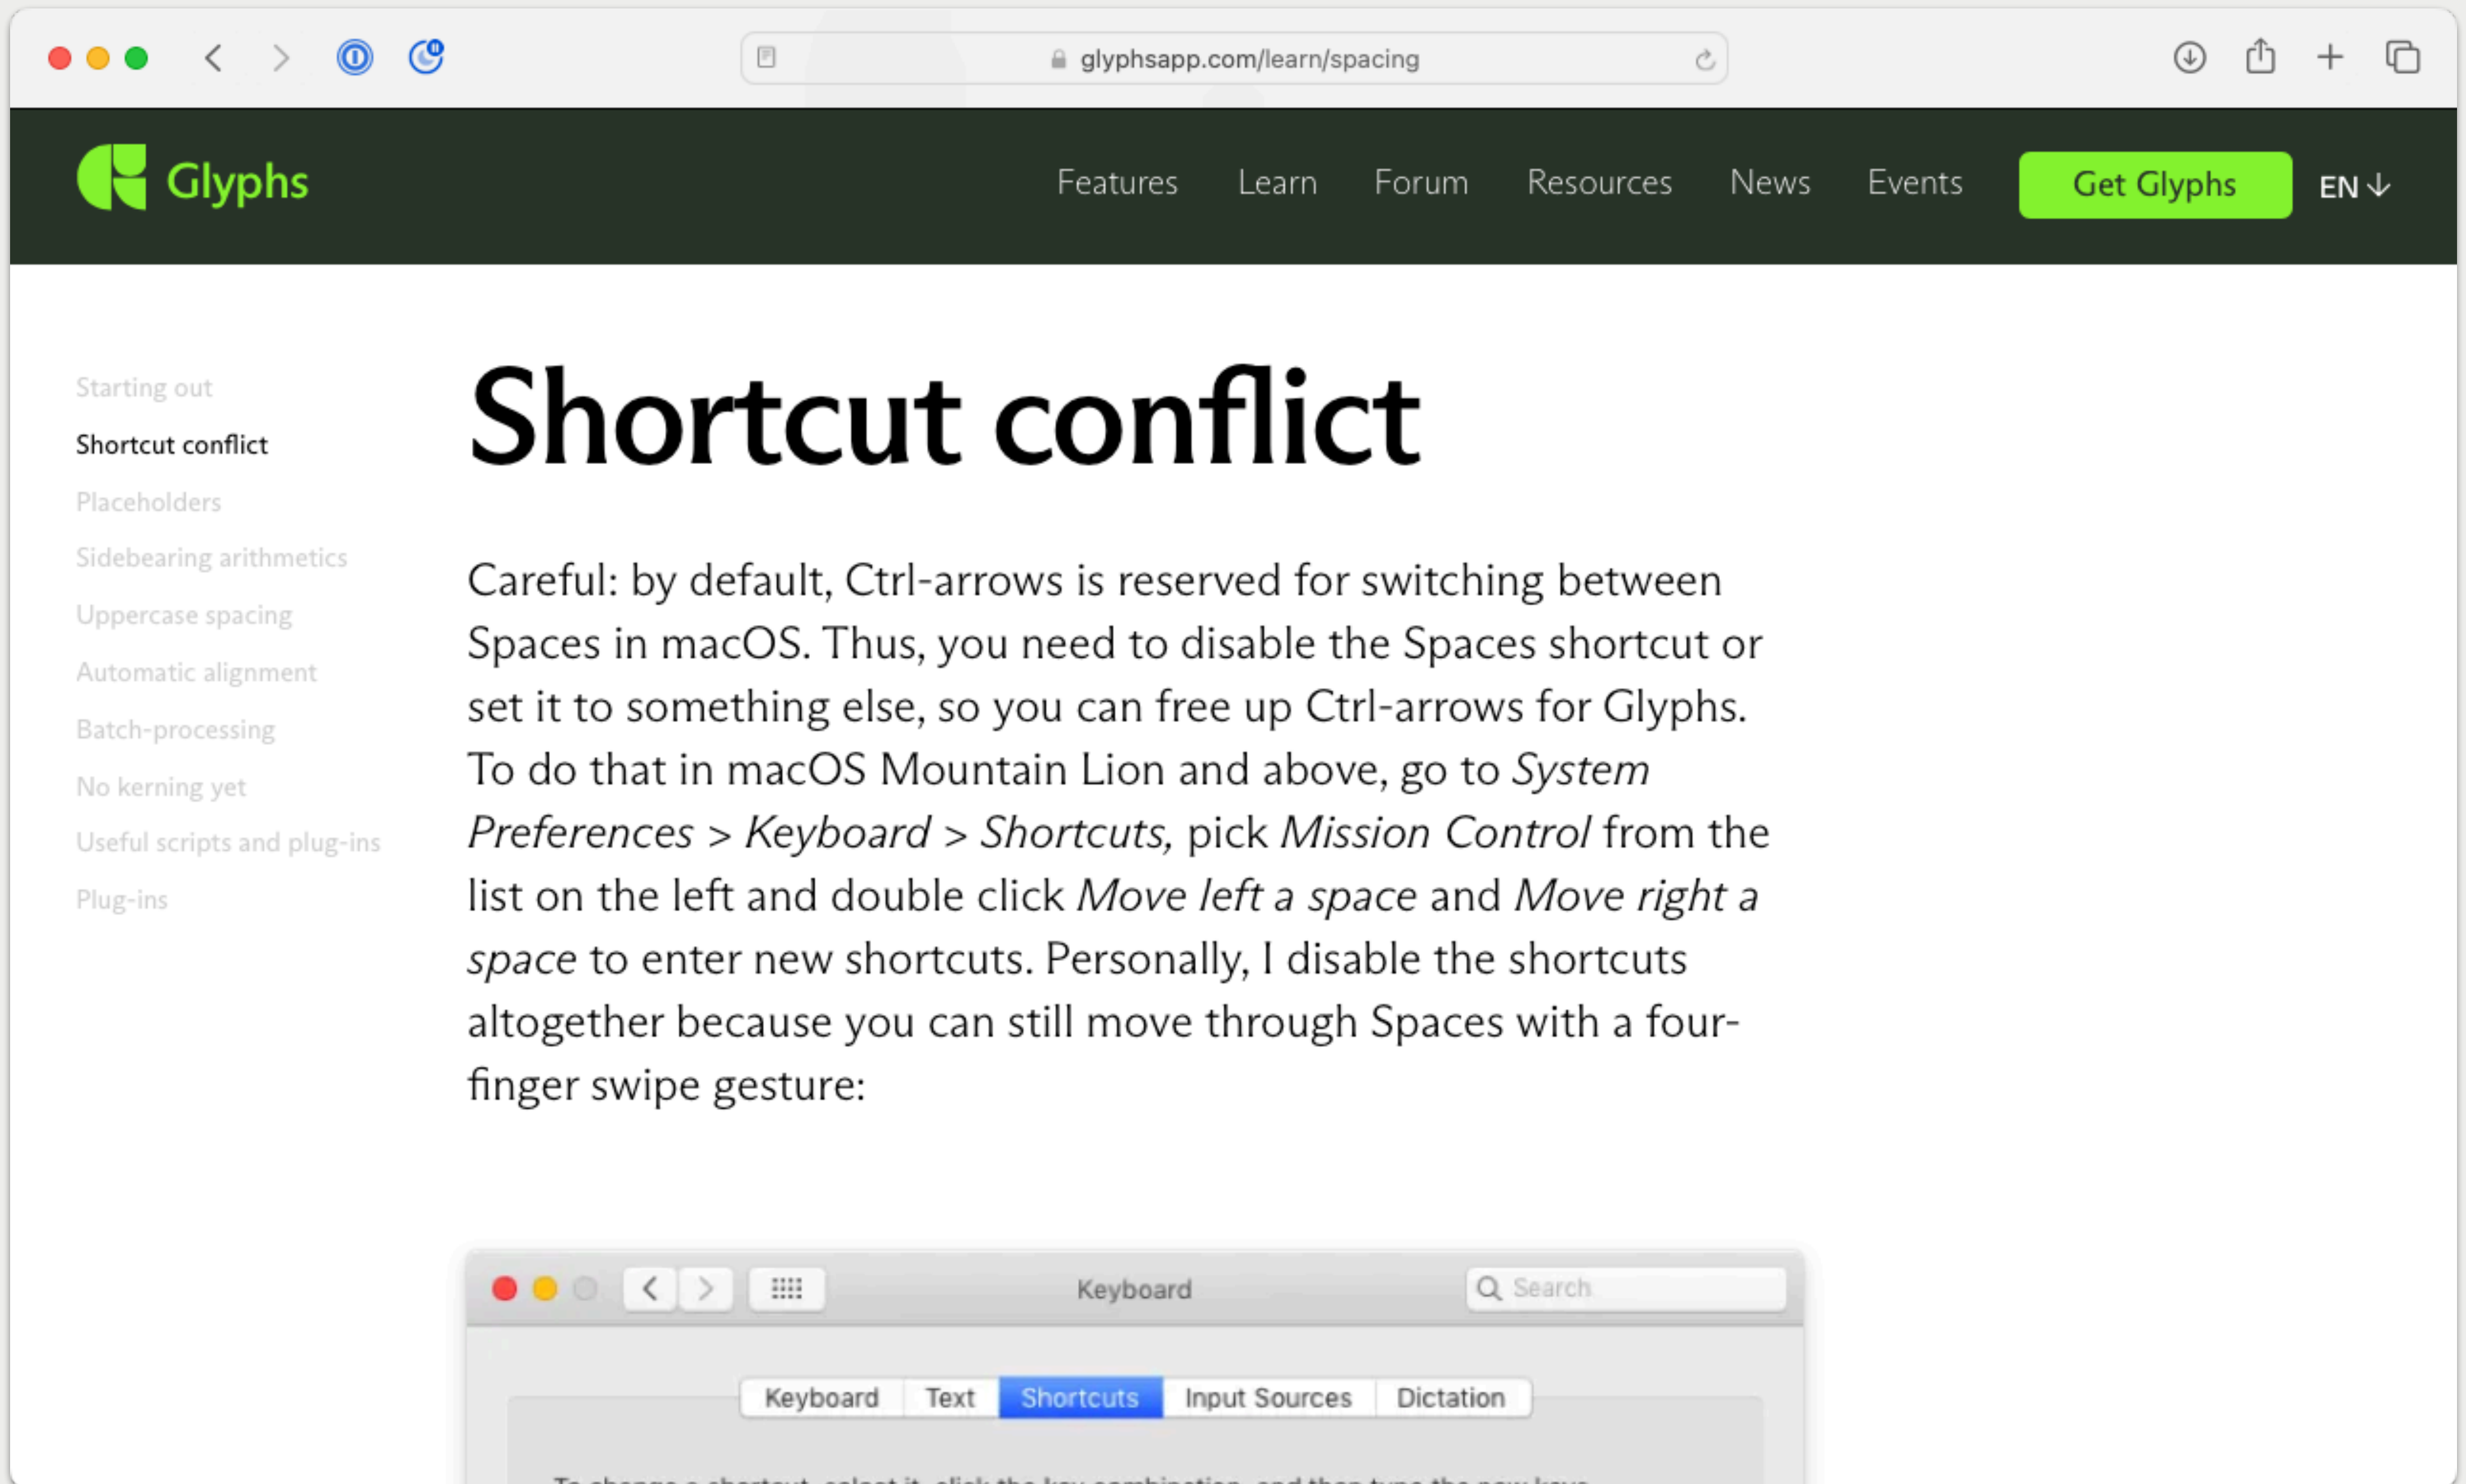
glyphsapp.com/learn/spacing

Glyphs

Features Learn Forum Resources News Events Get Glyphs EN

Starting out
Shortcut conflict
Placeholders
Sidebearing arithmetics
Uppercase spacing
Automatic alignment
Batch-processing
No kerning yet
Useful scripts and plug-ins
Plug-ins

# Shortcut conflict

Careful: by default, Ctrl-arrows is reserved for switching between Spaces in macOS. Thus, you need to disable the Spaces shortcut or set it to something else, so you can free up Ctrl-arrows for Glyphs. To do that in macOS Mountain Lion and above, go to *System Preferences > Keyboard > Shortcuts*, pick *Mission Control* from the list on the left and double click *Move left a space* and *Move right a space* to enter new shortcuts. Personally, I disable the shortcuts altogether because you can still move through Spaces with a four-finger swipe gesture:

Keyboard
Search
Keyboard Text Shortcuts Input Sources Dictation
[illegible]